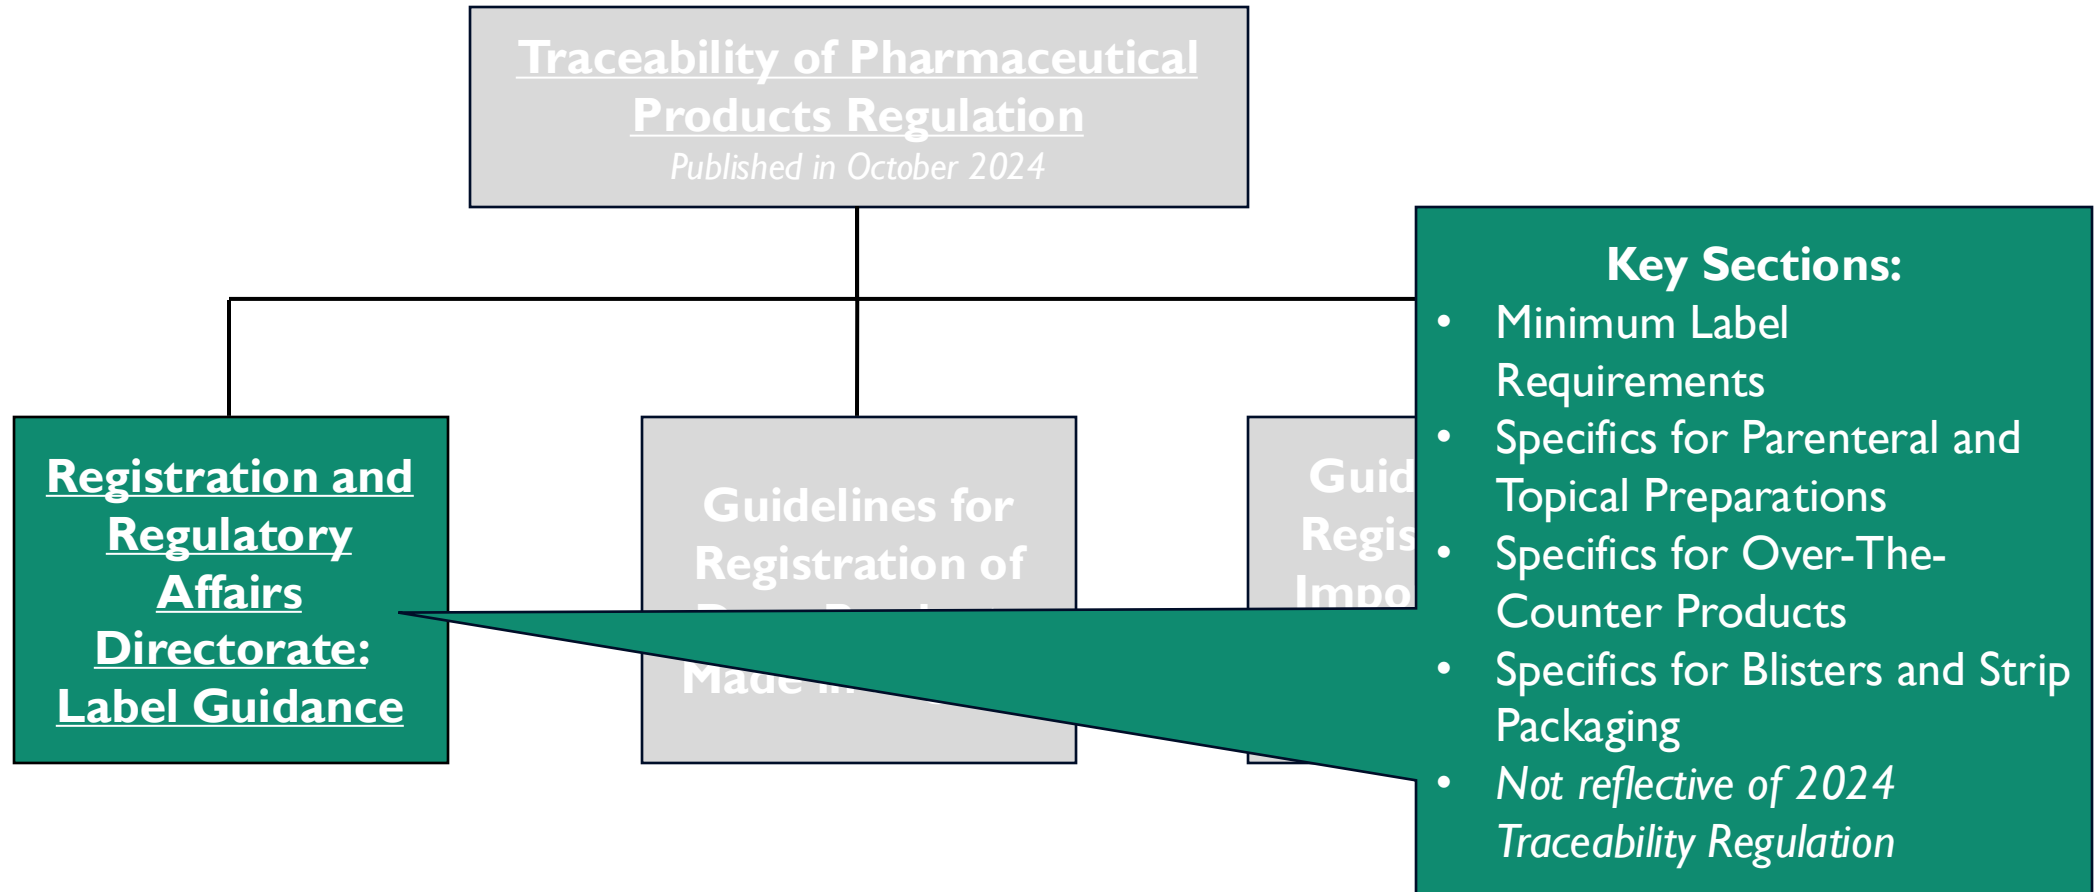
Traceability of Pharmaceutical Products Regulation
Published in October 2024

Registration and Regulatory Affairs Directorate: Label Guidance

Guidelines for Registration of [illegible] Made in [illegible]

Guid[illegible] Regis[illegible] Impo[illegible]

Key Sections:
• Minimum Label Requirements
• Specifics for Parenteral and Topical Preparations
• Specifics for Over-The-Counter Products
• Specifics for Blisters and Strip Packaging
• *Not reflective of 2024 Traceability Regulation*